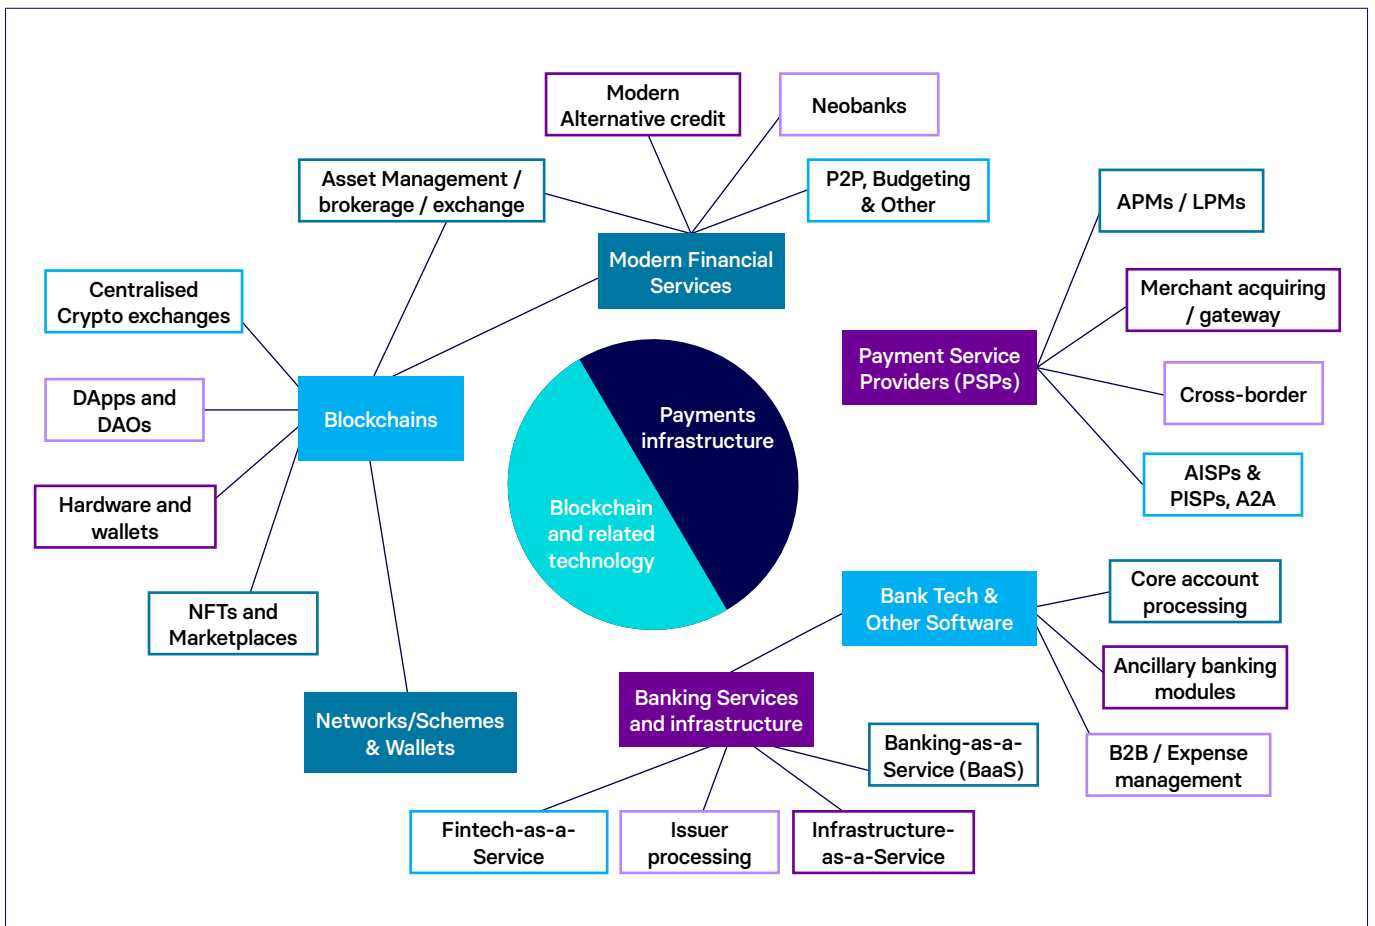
Modern Alternative credit

Neobanks

Asset Management / brokerage / exchange

P2P, Budgeting & Other

Modern Financial Services

APMs / LPMs

Centralised Crypto exchanges

Merchant acquiring / gateway

Payment Service Providers (PSPs)

DApps and DAOs

Blockchains

Payments infrastructure

Cross-border

Hardware and wallets

Blockchain and related technology

AISPs & PISPs, A2A

NFTs and Marketplaces

Bank Tech & Other Software

Core account processing

Ancillary banking modules

Networks/Schemes & Wallets

Banking Services and infrastructure

Banking-as-a-Service (BaaS)

B2B / Expense management

Fintech-as-a-Service

Issuer processing

Infrastructure-as-a-Service